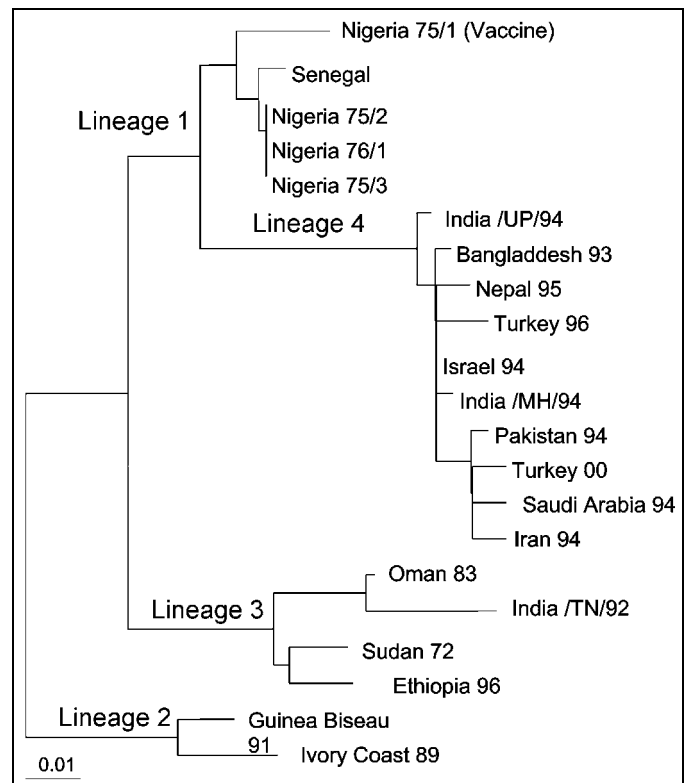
Nigeria 75/1 (Vaccine)

Senegal

Lineage 1

Nigeria 75/2

Nigeria 76/1

Nigeria 75/3

Lineage 4

India /UP/94

Bangladdesh 93

Nepal 95

Turkey 96

Israel 94

India /MH/94

Pakistan 94

Turkey 00

Saudi Arabia 94

Iran 94

Oman 83

Lineage 3

India /TN/92

Sudan 72

Ethiopia 96

Lineage 2

Guinea Biseau

91

Ivory Coast 89

0.01